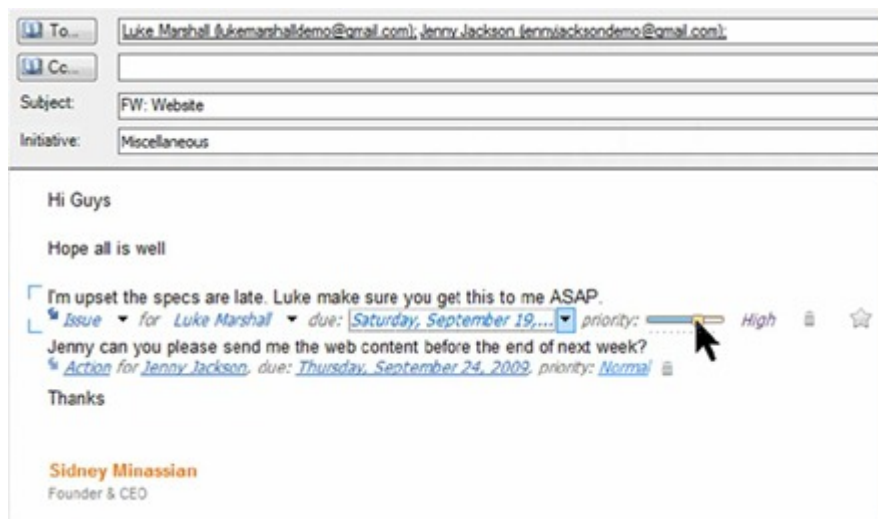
To...
Luke Marshall (lukemarshalldemo@gmail.com); Jenny Jackson (jennyjacksondemo@gmail.com);
Cc...
Subject: FW: Website
Initiative: Miscellaneous

Hi Guys

Hope all is well

I'm upset the specs are late. Luke make sure you get this to me ASAP.
Issue for Luke Marshall due: Saturday, September 19,... priority: High
Jenny can you please send me the web content before the end of next week?
Action for Jenny Jackson, due: Thursday, September 24, 2009, priority: Normal
Thanks

Sidney Minassian
Founder & CEO